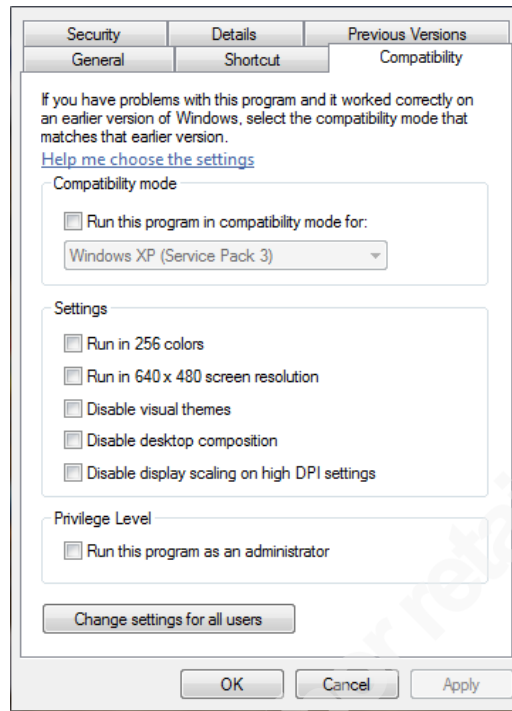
Security | Details | Previous Versions
General | Shortcut | Compatibility

If you have problems with this program and it worked correctly on an earlier version of Windows, select the compatibility mode that matches that earlier version.

Help me choose the settings

Compatibility mode

Run this program in compatibility mode for:

Windows XP (Service Pack 3)

Settings

Run in 256 colors

Run in 640 x 480 screen resolution

Disable visual themes

Disable desktop composition

Disable display scaling on high DPI settings

Privilege Level

Run this program as an administrator

Change settings for all users

OK Cancel Apply